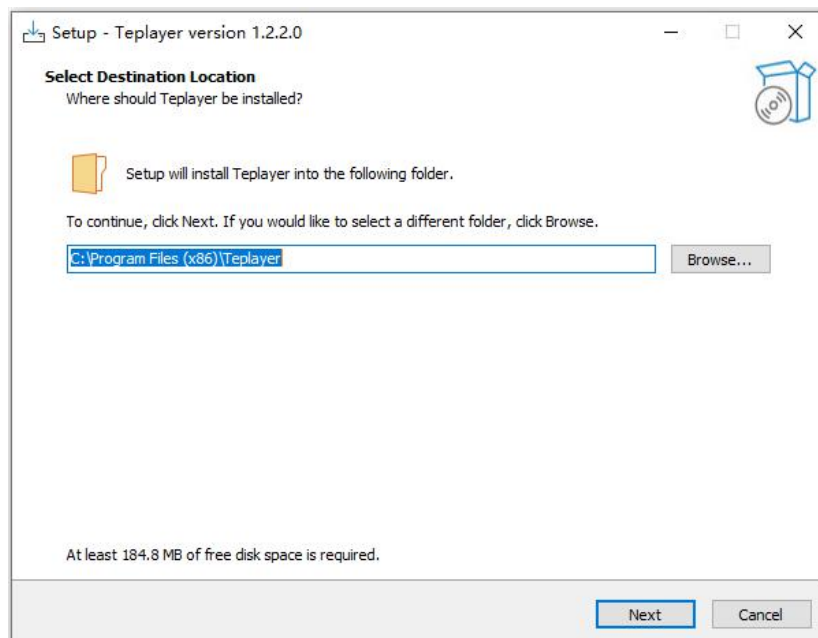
Setup - Teplayer version 1.2.2.0

Select Destination Location
Where should Teplayer be installed?

Setup will install Teplayer into the following folder.

To continue, click Next. If you would like to select a different folder, click Browse.

C:\Program Files (x86)\Teplayer

Browse...

At least 184.8 MB of free disk space is required.

Next

Cancel